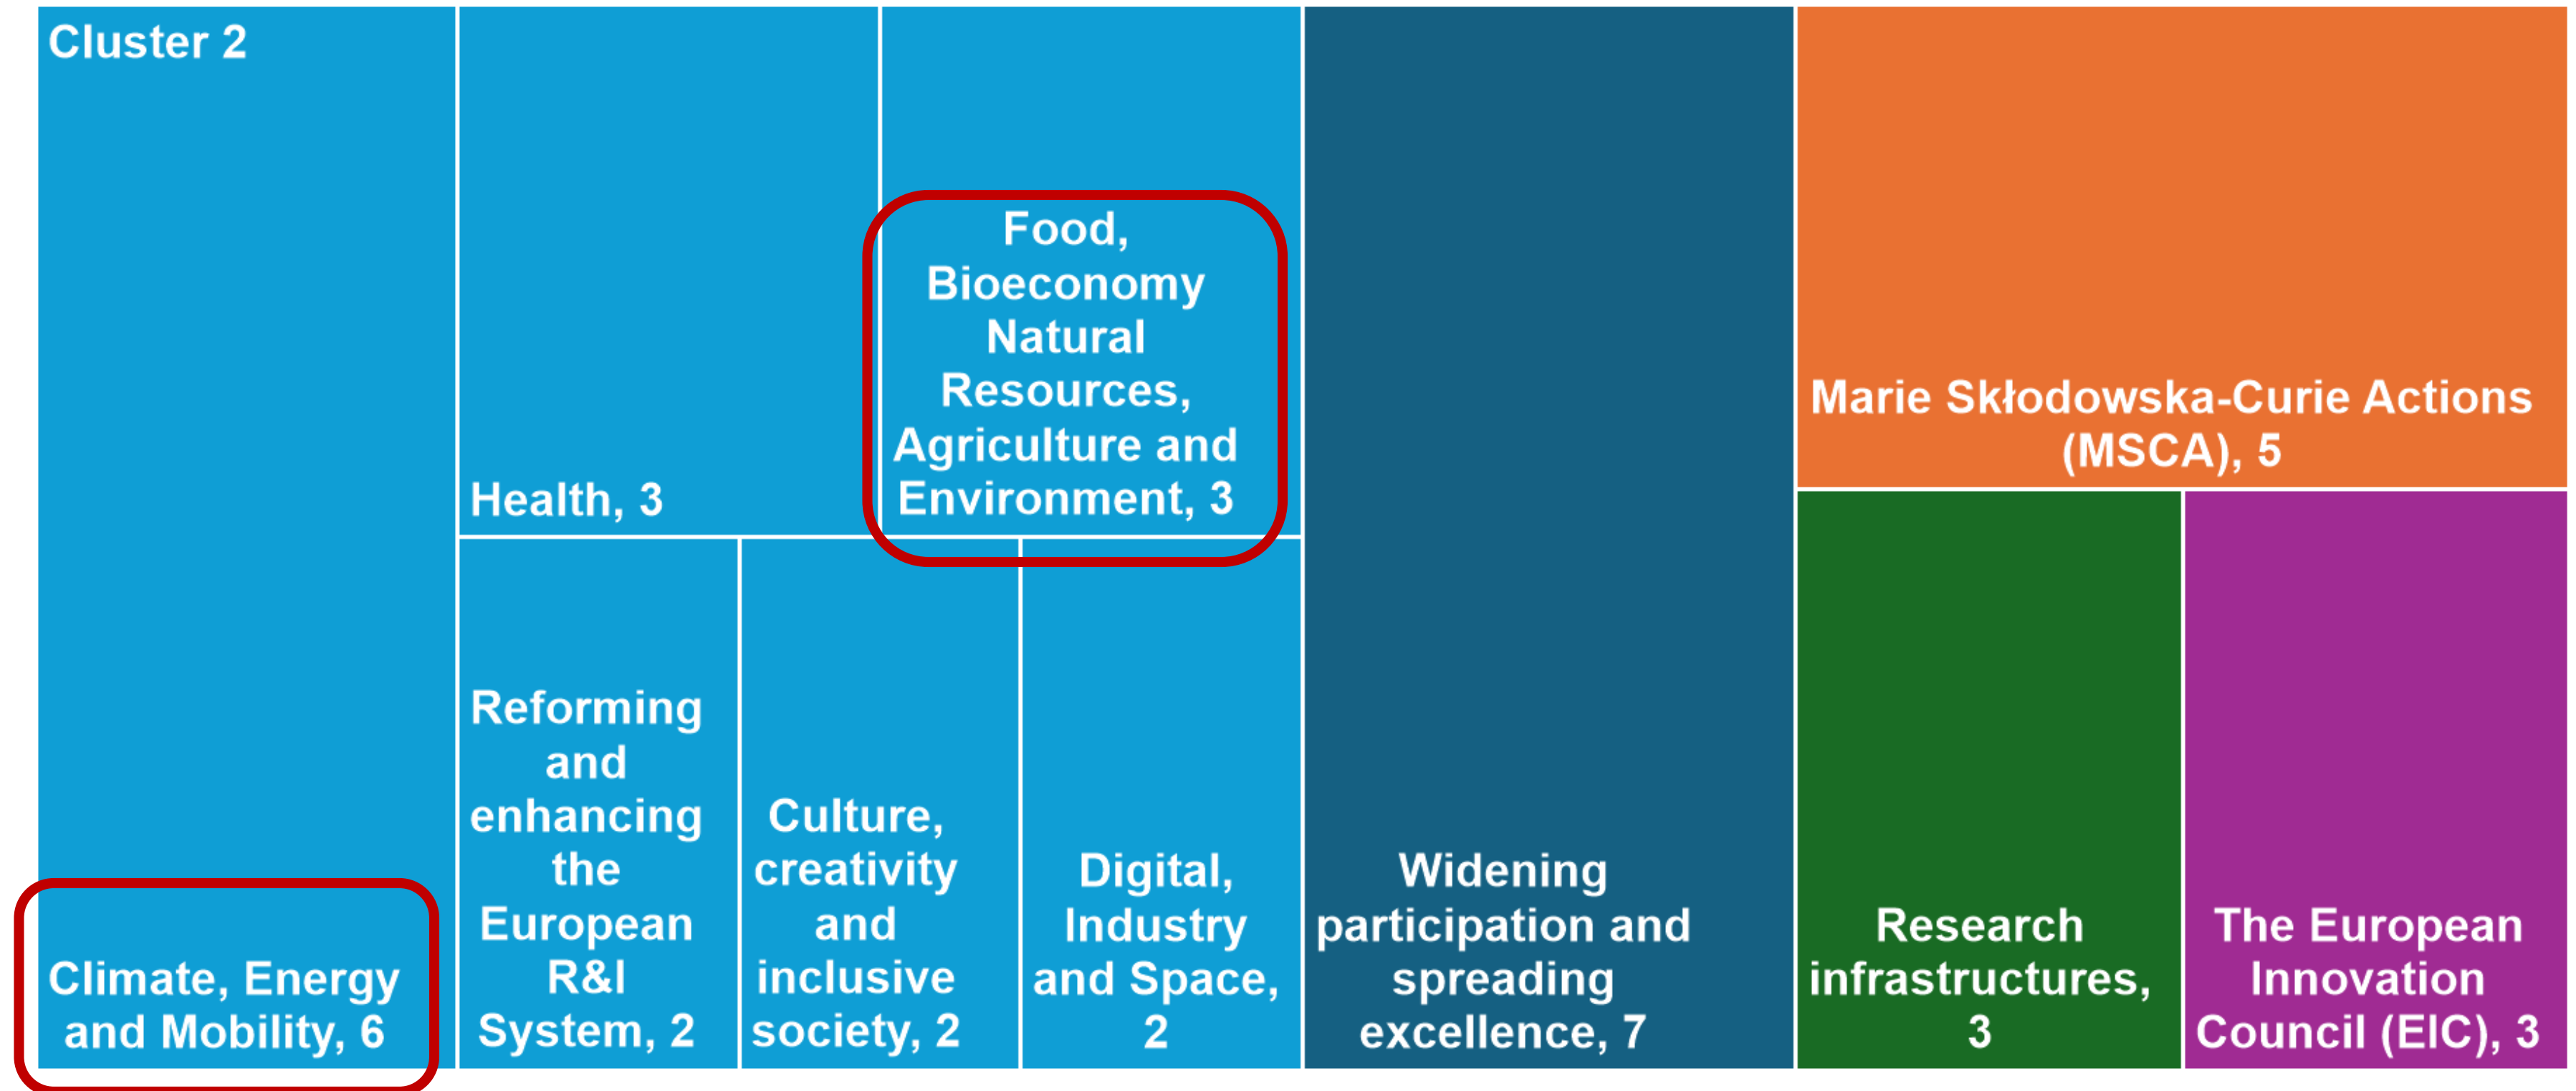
Cluster 2

Climate, Energy and Mobility, 6

Health, 3

Food, Bioeconomy Natural Resources, Agriculture and Environment, 3

Reforming and enhancing the European R&I System, 2

Culture, creativity and inclusive society, 2

Digital, Industry and Space, 2

Widening participation and spreading excellence, 7

Marie Skłodowska-Curie Actions (MSCA), 5

Research infrastructures, 3

The European Innovation Council (EIC), 3